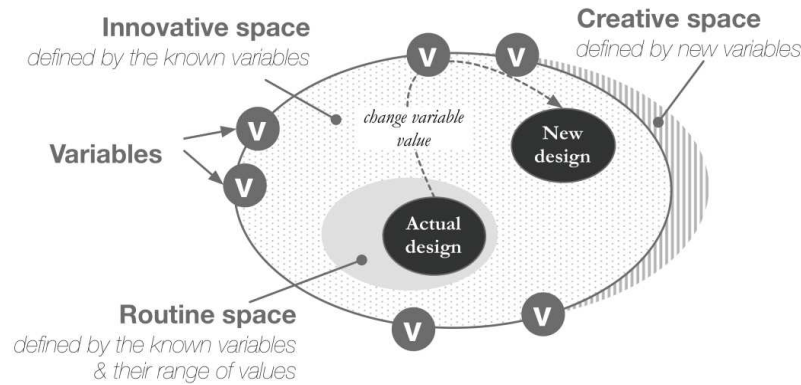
Innovative space
defined by the known variables

Creative space
defined by new variables

V

V

change variable value

New design

Variables

V

V

Actual design

Routine space
defined by the known variables & their range of values

V

V